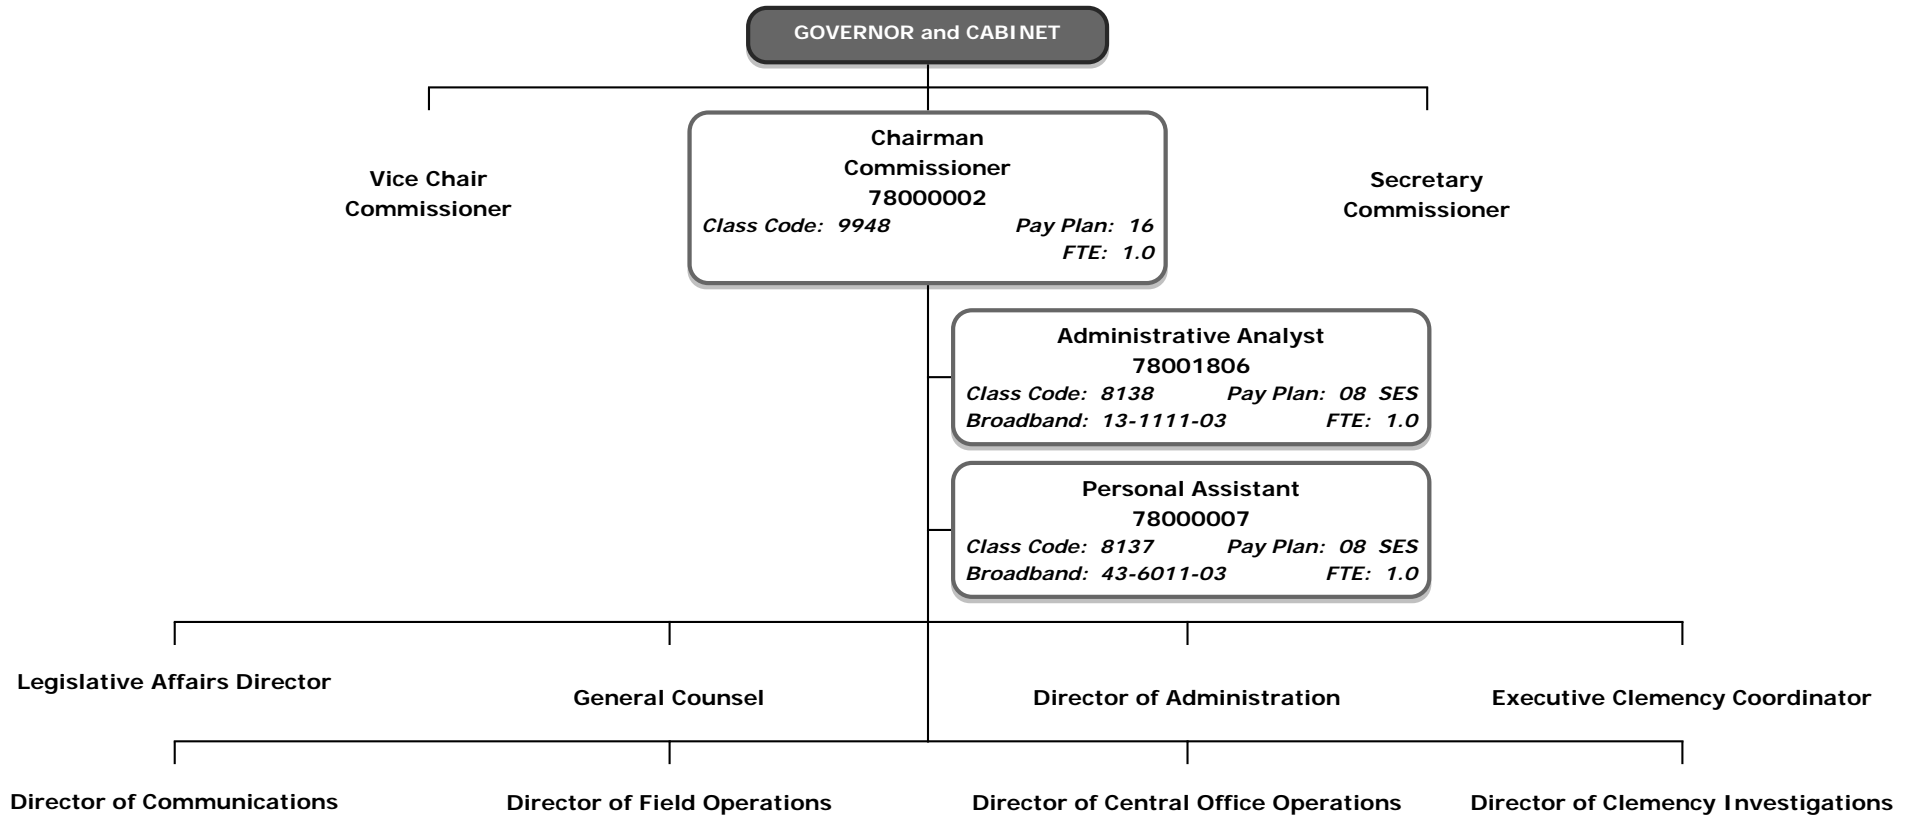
GOVERNOR and CABINET

Vice Chair
Commissioner

Chairman
Commissioner
78000002
Class Code: 9948 Pay Plan: 16
FTE: 1.0

Secretary
Commissioner

Administrative Analyst
78001806
Class Code: 8138 Pay Plan: 08 SES
Broadband: 13-1111-03 FTE: 1.0

Personal Assistant
78000007
Class Code: 8137 Pay Plan: 08 SES
Broadband: 43-6011-03 FTE: 1.0

Legislative Affairs Director

General Counsel

Director of Administration

Executive Clemency Coordinator

Director of Communications

Director of Field Operations

Director of Central Office Operations

Director of Clemency Investigations